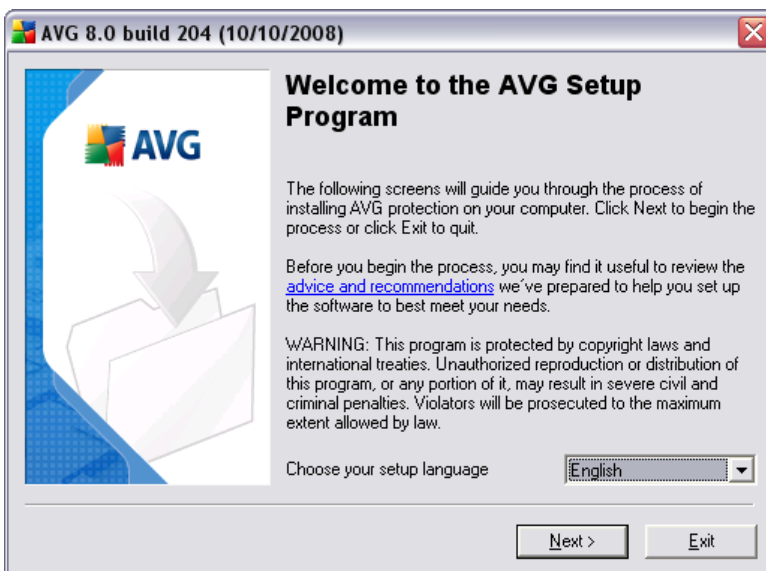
AVG 8.0 build 204 (10/10/2008)

AVG

Welcome to the AVG Setup Program

The following screens will guide you through the process of installing AVG protection on your computer. Click Next to begin the process or click Exit to quit.

Before you begin the process, you may find it useful to review the advice and recommendations we've prepared to help you set up the software to best meet your needs.

WARNING: This program is protected by copyright laws and international treaties. Unauthorized reproduction or distribution of this program, or any portion of it, may result in severe civil and criminal penalties. Violators will be prosecuted to the maximum extent allowed by law.

Choose your setup language English

Next > Exit